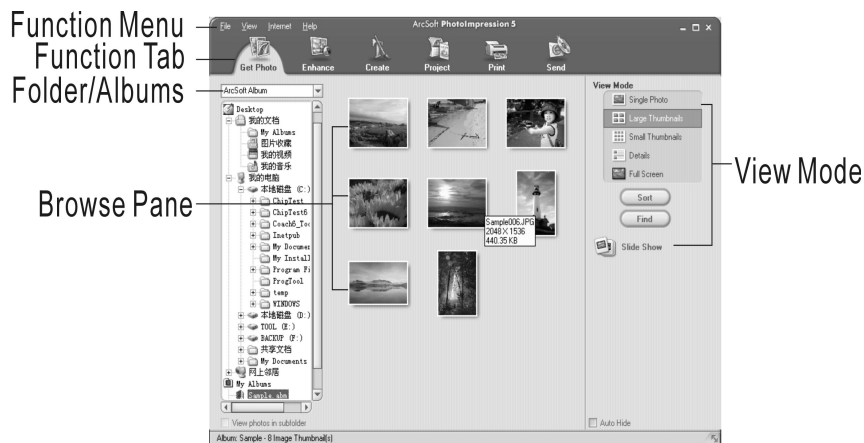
Function Menu
Function Tab
Folder/Albums
Browse Pane
View Mode

File View Internet Help
ArcSoft PhotoImpression 5
Get Photo
Enhance
Create
Project
Print
Send

ArcSoft Album

Desktop
我的文档
My Albums
图片收藏
我的视频
我的音乐
我的电脑
本地磁盘 (C:)
ChipTest
ChipTest6
Coach6_Too
Inetpub
My Documen
My Install
Program Fi
ProgTool
temp
WINDOWS
本地磁盘 (D:)
TOOL (E:)
BACKUP (F:)
共享文档
My Documents
网上邻居
My Albums
Sample.alb

View photos in subfolder

Sample006.JPG
2048 X 1536
440.35 KB

View Mode
Single Photo
Large Thumbnails
Small Thumbnails
Details
Full Screen
Sort
Find
Slide Show

Auto Hide

Album: Sample - 8 Image Thumbnail(s)